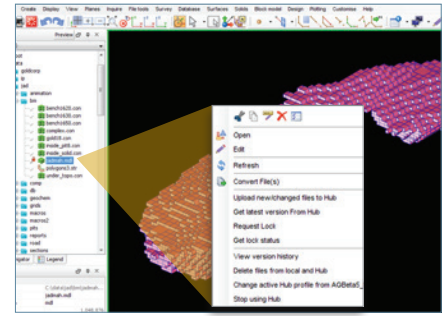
Create Display View Planes Inquire File tools Survey Database Surfaces Solids Block model Design Plotting Customise Help

Preview

goldcorp

animation

bin

benchi420.con
benchi430.con
benchi500.con
complex.con
goldfit.con
inside_pit5.con
inside_solid.con
jadinah.ssdl
polygons3.str
under_topo.con

comp
db
geochem
grids
macros
macros2
pits
reports
road
sections

Legend

C:\Data\jadinah\
jadinah.ssdl
ssdl

Open
Edit
Refresh
Convert File(s)
Upload new/changed files to Hub
Get latest version From Hub
Request Lock
Get lock status
View version history
Delete files from local and Hub
Change active Hub profile from AGBeta5_
Stop using Hub